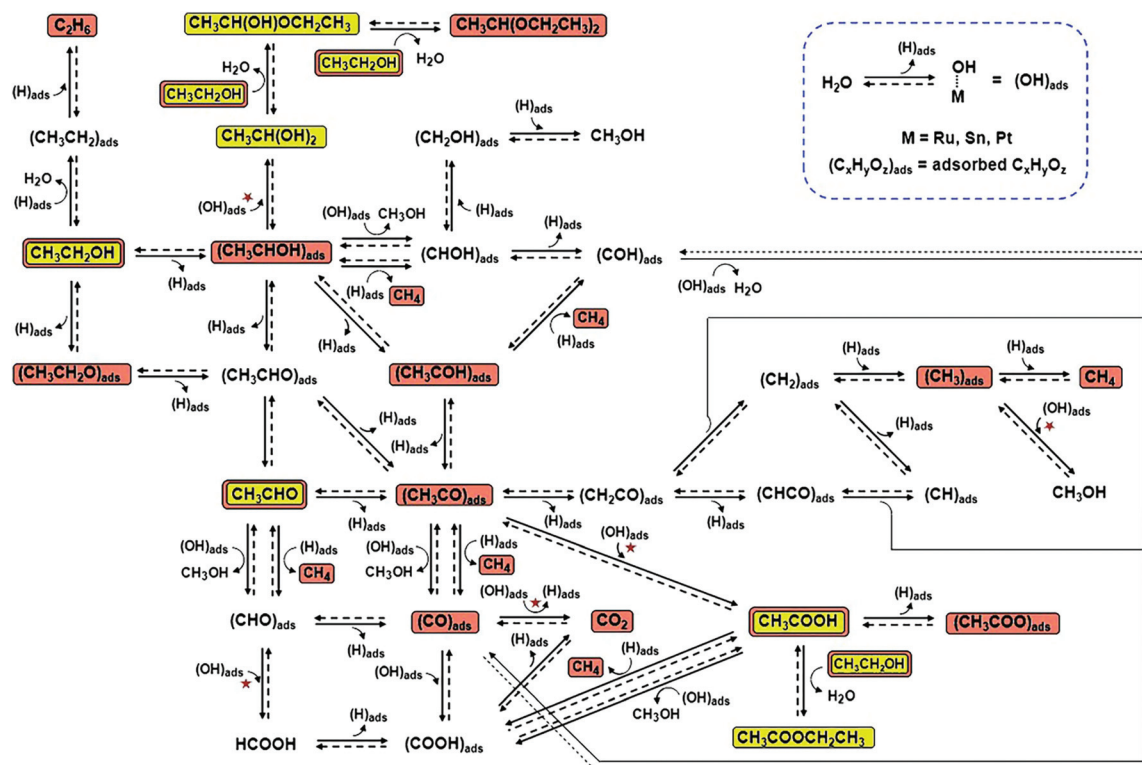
$C_2H_6$

$CH_3CH(OH)OCH_2CH_3$

$CH_3CH(OCH_2CH_3)_2$

$CH_3CH_2OH$

$H_2O$

$H_2O$

$CH_3CH_2OH$

$(H)_{ads}$

$(CH_3CH_2)_{ads}$

$CH_3CH(OH)_2$

$(H)_{ads}$

$(CH_2OH)_{ads}$

$CH_3OH$

$H_2O$

$(H)_{ads}$

$(OH)_{ads}$

$(OH)_{ads}$

$CH_3OH$

$(H)_{ads}$

$(H)_{ads}$

$CH_3CH_2OH$

$(CH_3CHOH)_{ads}$

$(CHOH)_{ads}$

$(COH)_{ads}$

$(H)_{ads}$

$(H)_{ads}$

$CH_4$

$(OH)_{ads}$

$H_2O$

$CH_4$

$(H)_{ads}$

$(H)_{ads}$

$(H)_{ads}$

$(H)_{ads}$

$(CH_3CH_2O)_{ads}$

$(CH_3CHO)_{ads}$

$(CH_3COH)_{ads}$

$(H)_{ads}$

$(H)_{ads}$

$(CH_2)_{ads}$

$(H)_{ads}$

$(CH_3)_{ads}$

$(H)_{ads}$

$CH_4$

$(OH)_{ads}$

$(H)_{ads}$

$(H)_{ads}$

$CH_3CHO$

$(CH_3CO)_{ads}$

$(CH_2CO)_{ads}$

$(CHCO)_{ads}$

$(CH)_{ads}$

$CH_3OH$

$(H)_{ads}$

$(H)_{ads}$

$(H)_{ads}$

$(OH)_{ads}$

$(OH)_{ads}$

$(H)_{ads}$

$(OH)_{ads}$

$(H)_{ads}$

$CH_3OH$

$CH_4$

$CH_3OH$

$CH_4$

$(OH)_{ads}$

$(H)_{ads}$

$(CHO)_{ads}$

$(CO)_{ads}$

$CO_2$

$CH_3COOH$

$(H)_{ads}$

$(CH_3COO)_{ads}$

$(H)_{ads}$

$(H)_{ads}$

$(H)_{ads}$

$(OH)_{ads}$

$CH_4$

$CH_3CH_2OH$

$(OH)_{ads}$

$(OH)_{ads}$

$H_2O$

$CH_3OH$

$(H)_{ads}$

HCOOH

$(COOH)_{ads}$

$CH_3COOCH_2CH_3$

$H_2O$

$(H)_{ads}$

OH

M

= $(OH)_{ads}$

M = Ru, Sn, Pt

$(C_xH_yO_z)_{ads}$ = adsorbed $C_xH_yO_z$